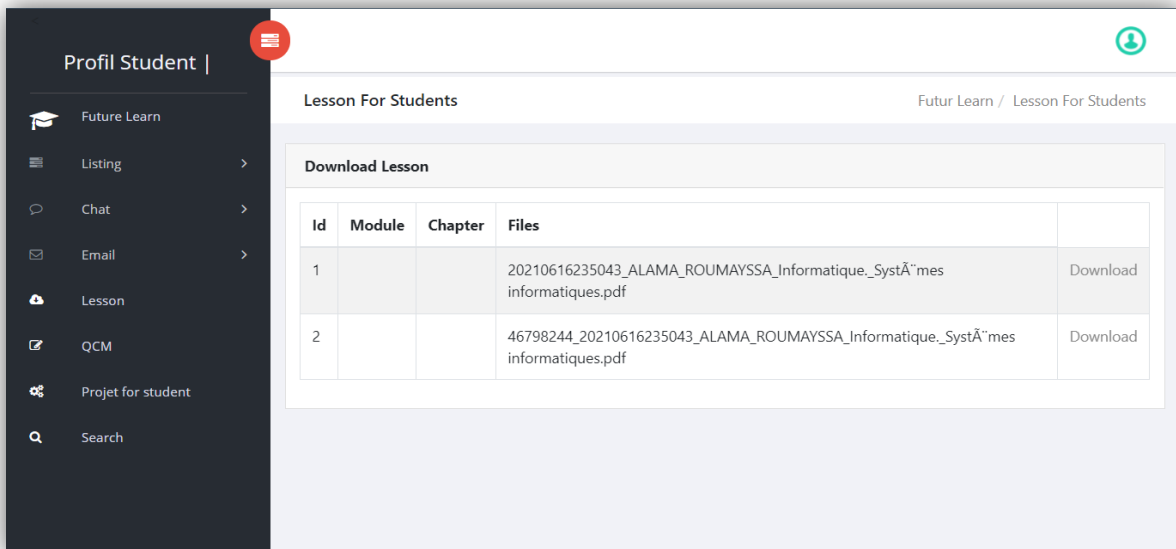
Profil Student |

Future Learn

Listing

Chat

Email

Lesson

QCM

Projet for student

Search

Lesson For Students

Futur Learn / Lesson For Students

Download Lesson

| Id | Module | Chapter | Files | |
|---|---|---|---|---|
| 1 | | | 20210616235043_ALAMA_ROUMAYSSA_Informatique._SystÃ¨mes informatiques.pdf | Download |
| 2 | | | 46798244_20210616235043_ALAMA_ROUMAYSSA_Informatique._SystÃ¨mes informatiques.pdf | Download |